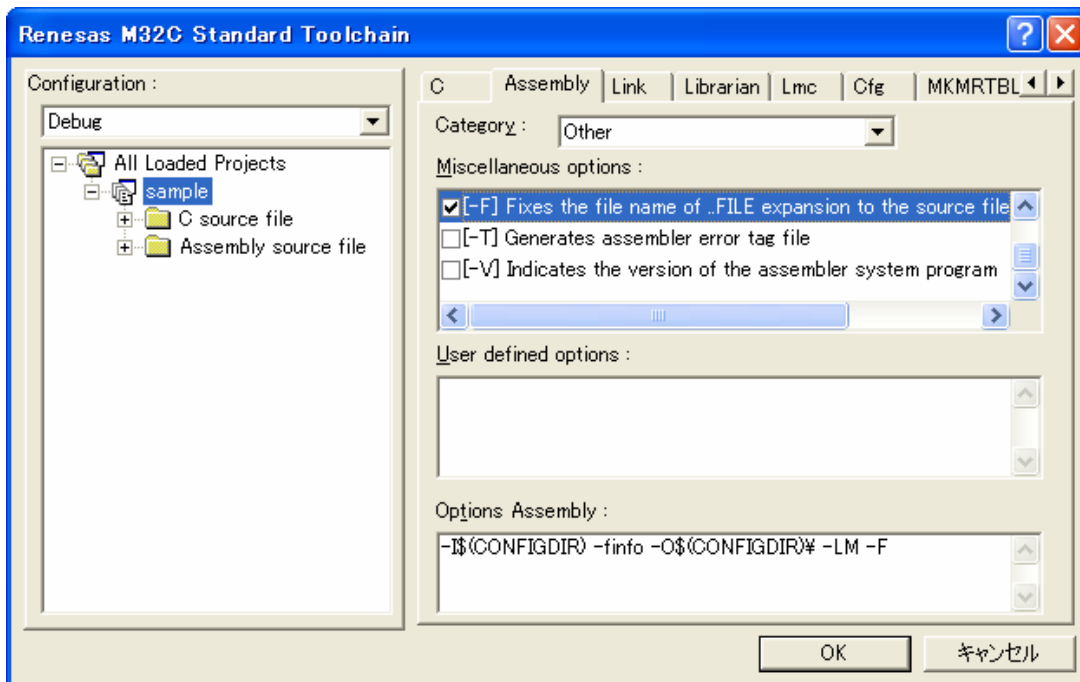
Renesas M32C Standard Toolchain

Configuration :

Debug

All Loaded Projects
sample
C source file
Assembly source file

C | Assembly | Link | Librarian | Lmc | Cfg | MKMRTBL

Category : Other

Miscellaneous options :

[-F] Fixes the file name of ..FILE expansion to the source file
[-T] Generates assembler error tag file
[-V] Indicates the version of the assembler system program

User defined options :

Options Assembly :

-I$(CONFIGDIR) -finfo -O$(CONFIGDIR)¥ -LM -F

OK

キャンセル